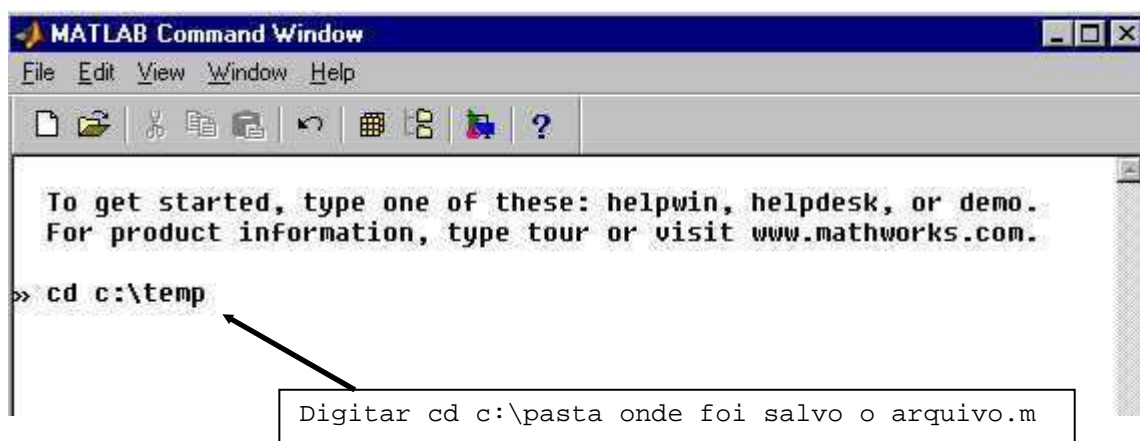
MATLAB Command Window

File Edit View Window Help

To get started, type one of these: helpwin, helpdesk, or demo.
For product information, type tour or visit www.mathworks.com.

» cd c:\temp

Digitar cd c:\pasta onde foi salvo o arquivo.m